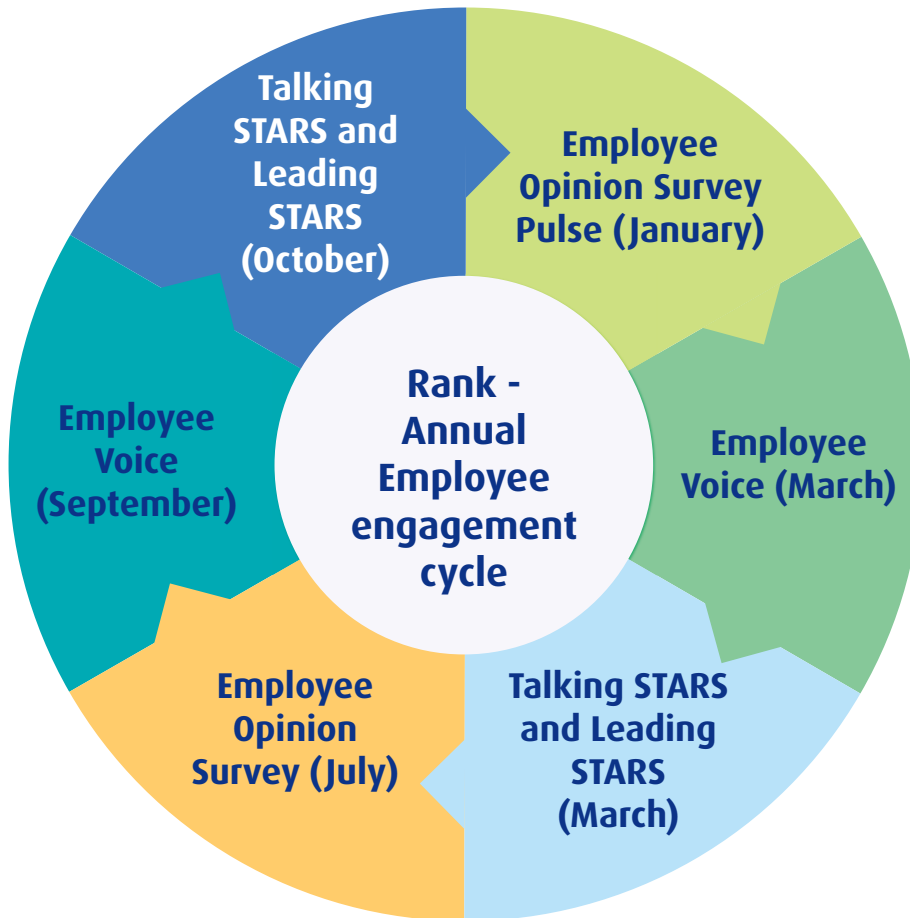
Rank - Annual Employee engagement cycle

Employee Opinion Survey Pulse (January)

Employee Voice (March)

Talking STARS and Leading STARS (March)

Employee Opinion Survey (July)

Employee Voice (September)

Talking STARS and Leading STARS (October)